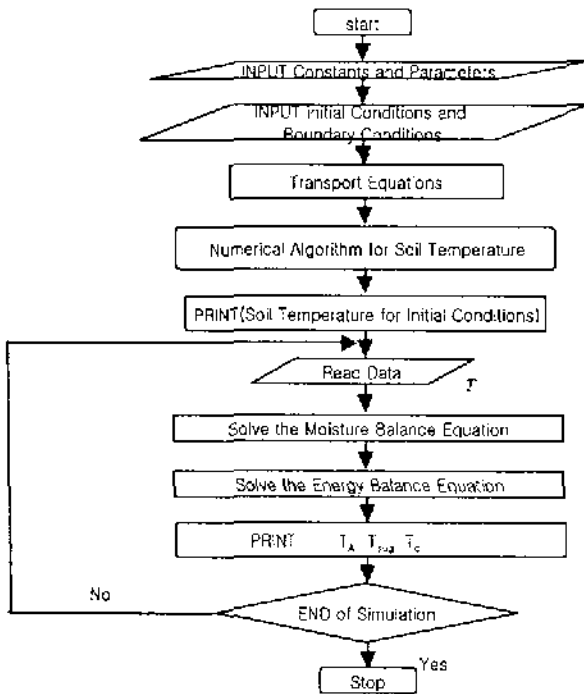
start

INPUT Constants and Parameters

INPUT Initial Conditions and Boundary Conditions

Transport Equations

Numerical Algorithm for Soil Temperature

PRINT(Soil Temperature for Initial Conditions)

Read Data

$T$

Solve the Moisture Balance Equation

Solve the Energy Balance Equation

PRINT $T_A$ $T_{sug}$ $T_c$

No

END of Simulation

Yes

Stop